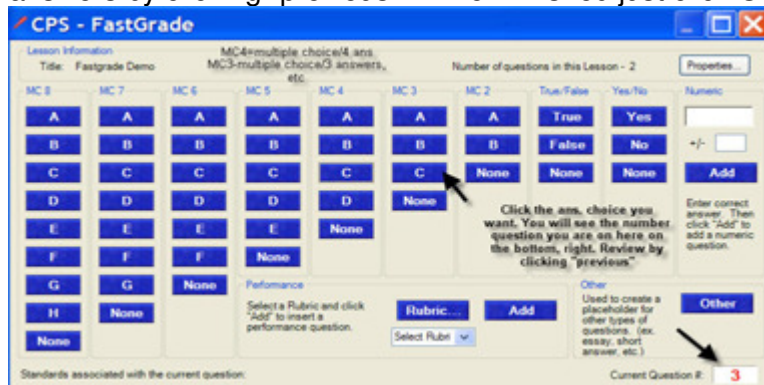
CPS - FastGrade

Lesson Information
Title: Fastgrade Demo

MC4=multiple choice/4 ans.
MC3-multiple choice/3 answers, etc.

Number of questions in this Lesson - 2

Properties...

MC 8
A
B
C
D
E
F
G
H
None

MC 7
A
B
C
D
E
F
G
None

MC 6
A
B
C
D
E
F
None

MC 5
A
B
C
D
E
None

MC 4
A
B
C
D
None

MC 3
A
B
C
None

MC 2
A
B
None

True/False
True
False
None

Yes/No
Yes
No
None

Numeric
+/-
Add
Enter correct answer. Then click "Add" to add a numeric question.

Click the ans. choice you want. You will see the number question you are on here on the bottom, right. Review by clicking "previous"

Performance
Select a Rubric and click "Add" to insert a performance question.
Rubric...
Add
Select Rubri

Other
Used to create a placeholder for other types of questions. (ex. essay, short answer, etc.)
Other

Standards associated with the current question:

Current Question #: 3